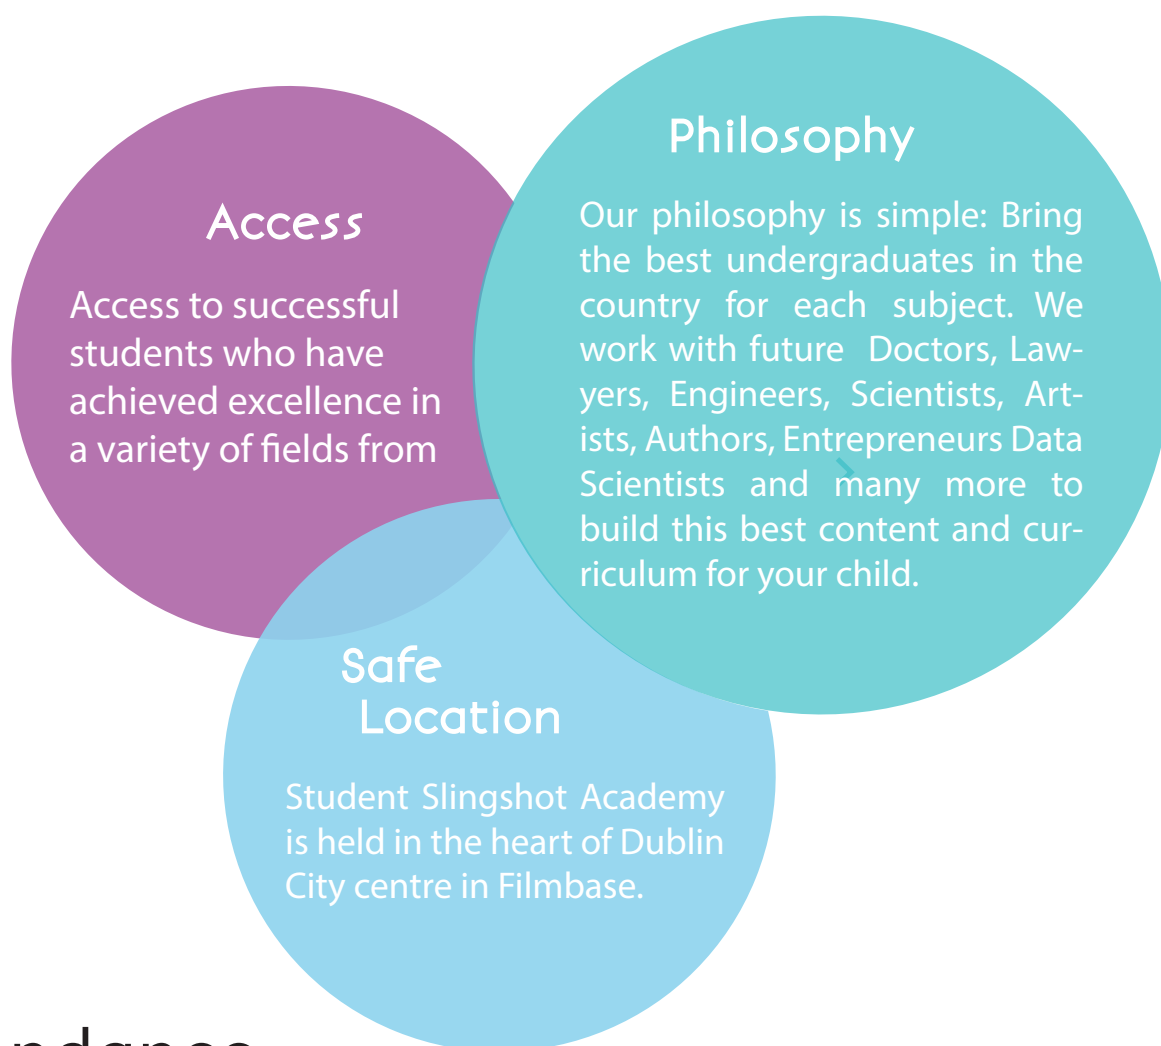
Access

Access to successful students who have achieved excellence in a variety of fields from

Philosophy

Our philosophy is simple: Bring the best undergraduates in the country for each subject. We work with future Doctors, Lawyers, Engineers, Scientists, Artists, Authors, Entrepreneurs Data Scientists and many more to build this best content and curriculum for your child.

Safe Location

Student Slingshot Academy is held in the heart of Dublin City centre in Filmbase.

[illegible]